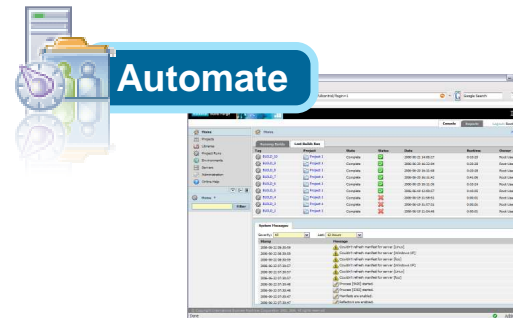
Automate

Home
Projects
Library
Project Runs
Environments
Servers
Administration
Online Help

Home
Running Builds
Last Build Run
Tag
Project
Mode
Status
Date
Runtime
Owner
Project 1
Complete
Project 2
Complete
Project 3
Complete
Project 4
Complete
Project 1
Complete
Project 2
Complete
Project 3
Complete
Project 4
Complete
Project 1
Complete
Project 2
Complete

System Messages
Severity:
All
Last
10 Hours
Message
Couldn't refresh manifest for server [Linux]
Couldn't refresh manifest for server [Windows XP]
Couldn't refresh manifest for server [Sun]
Couldn't refresh manifest for server [Windows XP]
Couldn't refresh manifest for server [Linux]
Couldn't refresh manifest for server [Sun]
Process [RAD] started
Process [RAD] started
Manifests are enabled
Definitions are enabled

Filter
Done
Google Search